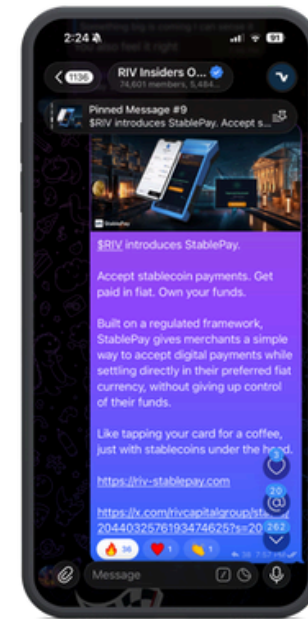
2:24
1136
RIV Insiders O...
74,601 members, 5,484...
Pinned Message #9
$RIV introduces StablePay. Accept s...
StablePay

$RIV introduces StablePay.

Accept stablecoin payments. Get paid in fiat. Own your funds.

Built on a regulated framework, StablePay gives merchants a simple way to accept digital payments while settling directly in their preferred fiat currency, without giving up control of their funds.

Like tapping your card for a coffee, just with stablecoins under the hood.

https://riv-stablepay.com

https://x.com/rivcapitalgroup/status/2044032576193474625?s=20

36 1 1
20
262
Message